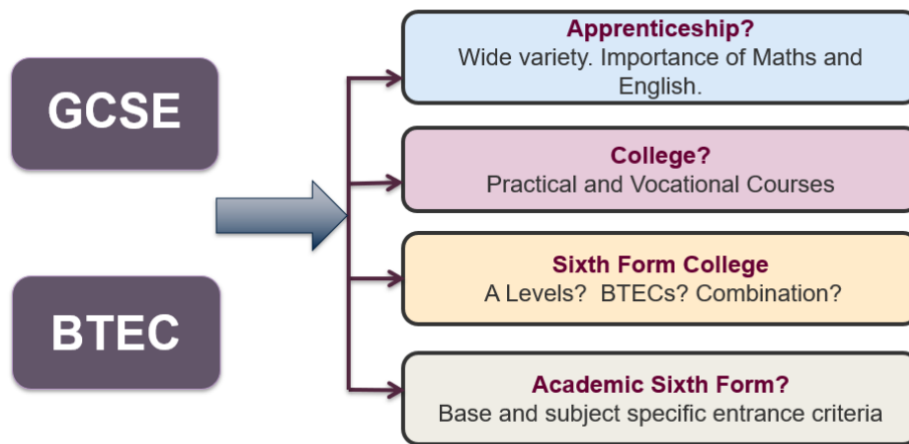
GCSE

BTEC

Apprenticeship?
Wide variety. Importance of Maths and English.

College?
Practical and Vocational Courses

Sixth Form College
A Levels? BTECs? Combination?

Academic Sixth Form?
Base and subject specific entrance criteria